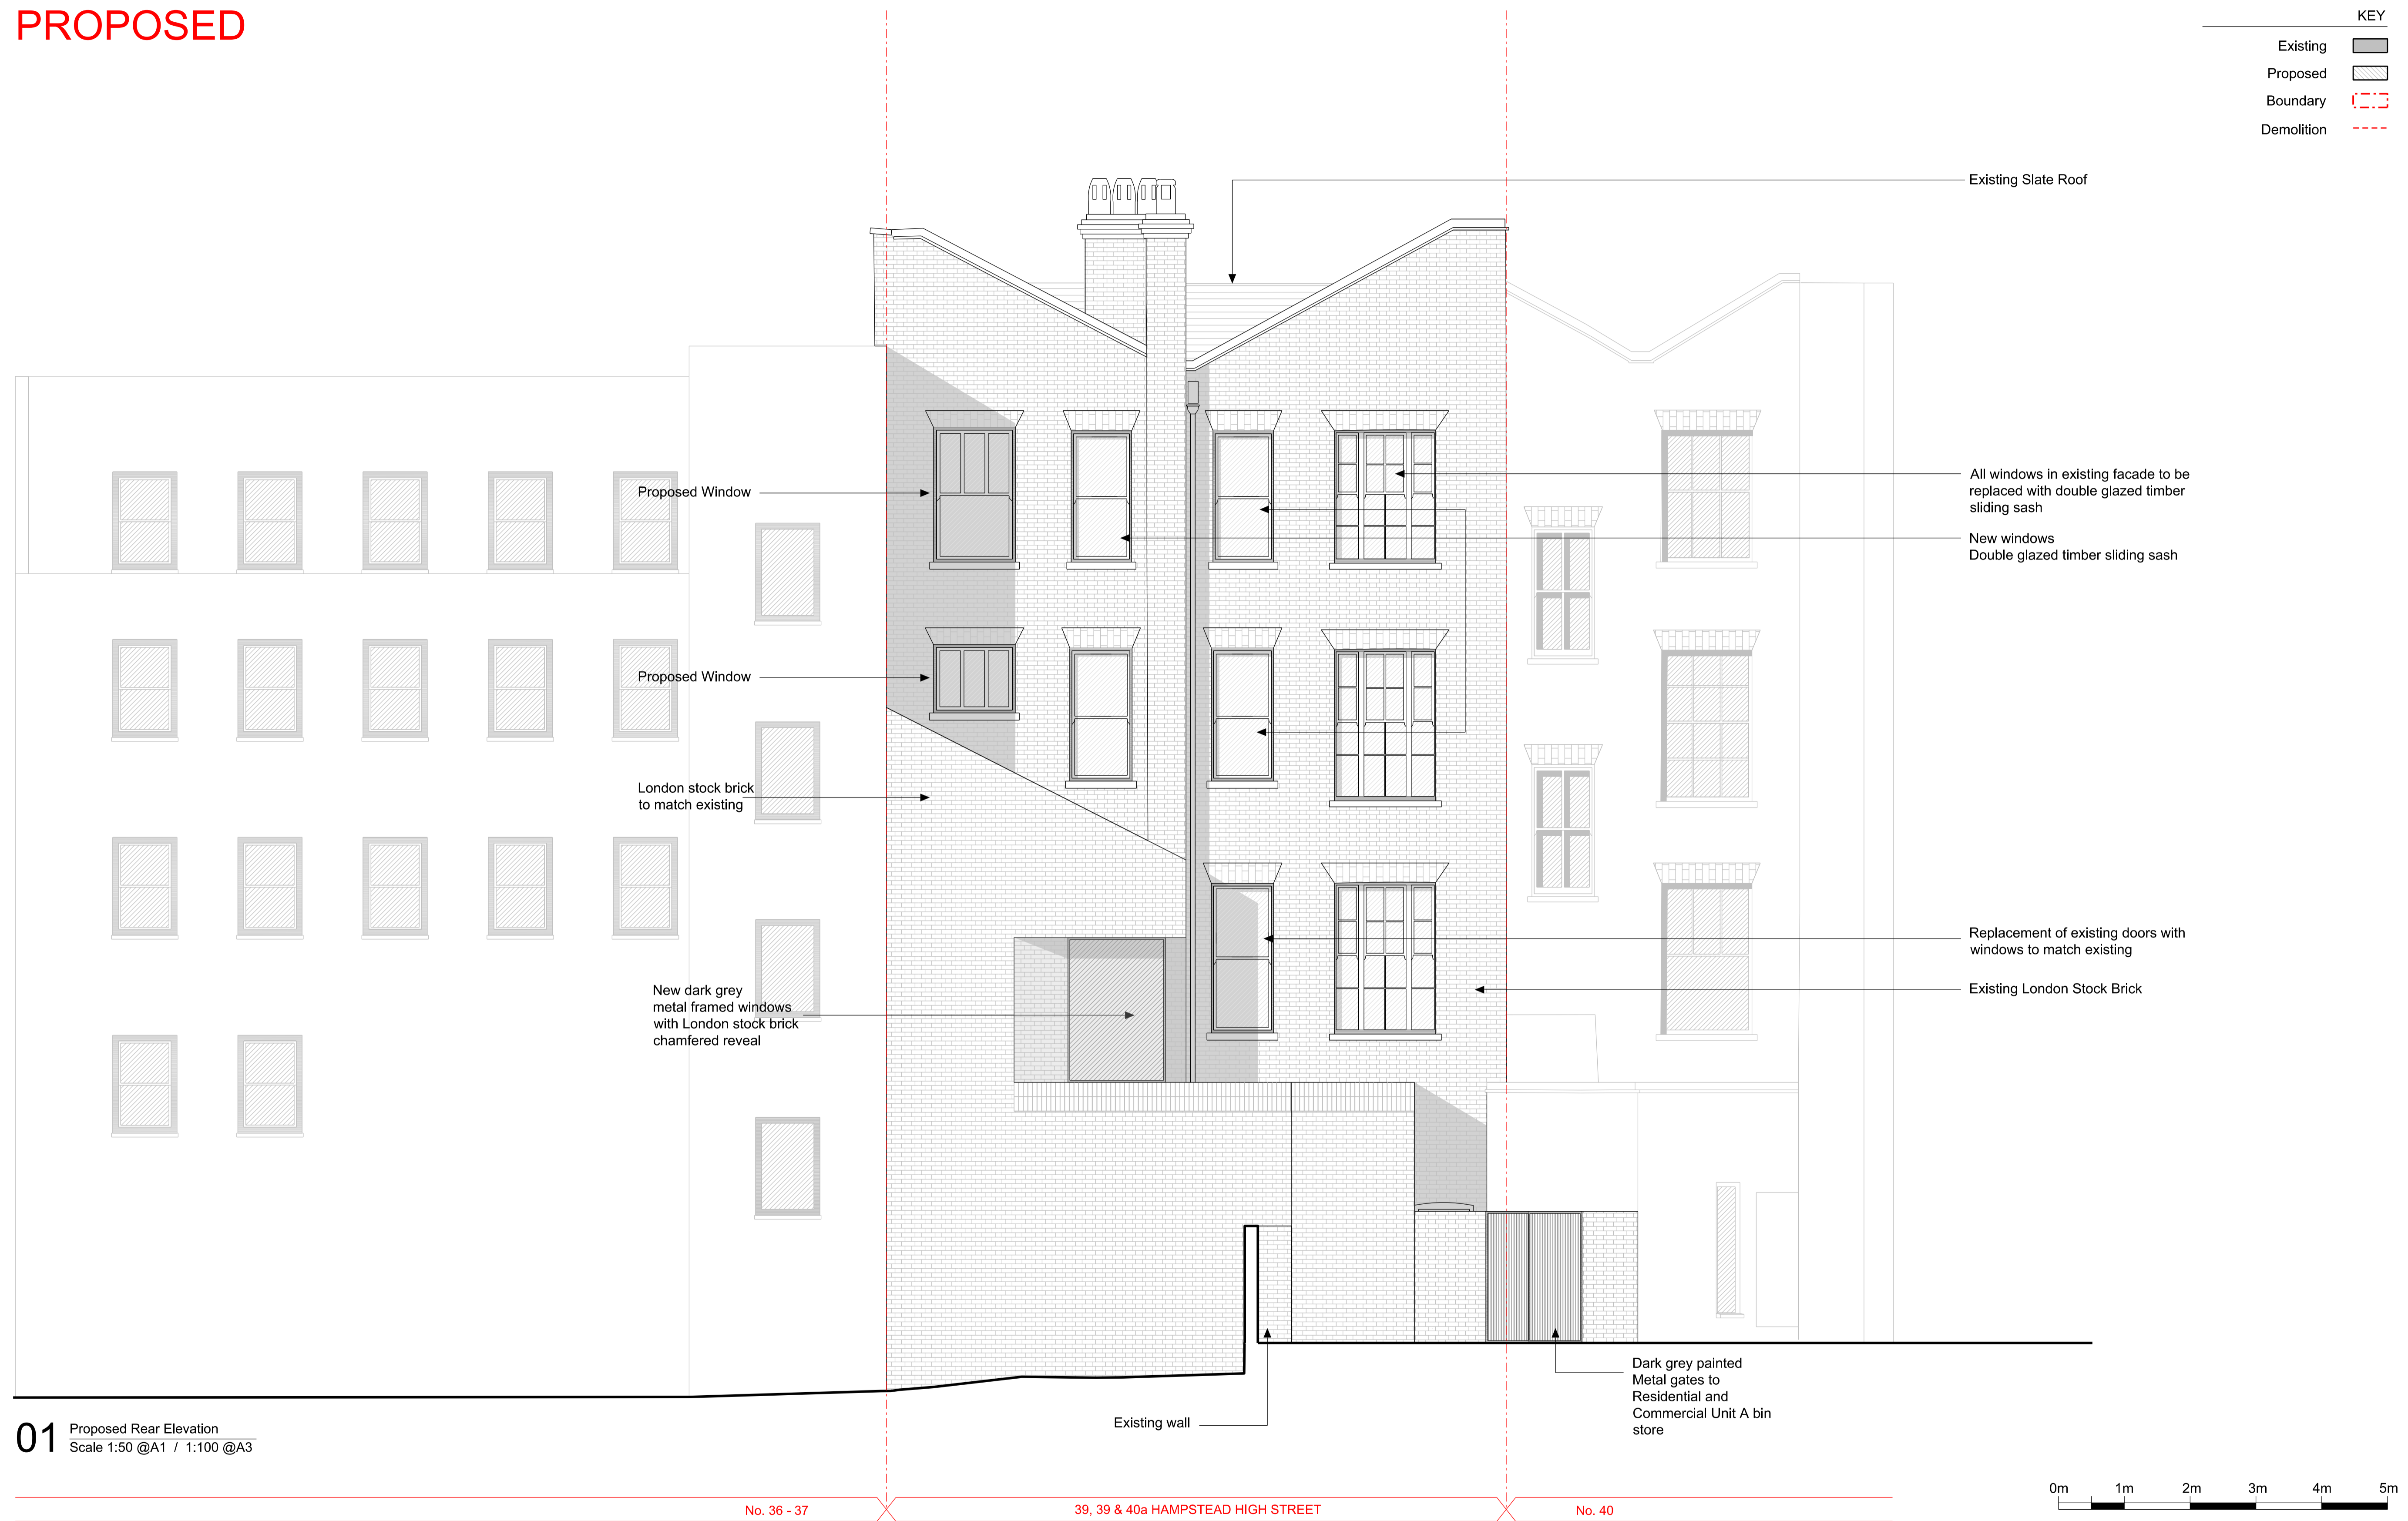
PROPOSED

KEY
Existing
Proposed
Boundary
Demolition

Existing Slate Roof

Proposed Window

All windows in existing facade to be replaced with double glazed timber sliding sash

New windows
Double glazed timber sliding sash

Proposed Window

London stock brick to match existing

New dark grey metal framed windows with London stock brick chamfered reveal

Replacement of existing doors with windows to match existing

Existing London Stock Brick

Dark grey painted Metal gates to Residential and Commercial Unit A bin store

Existing wall

01 Proposed Rear Elevation
Scale 1:50 @A1 / 1:100 @A3

0m 1m 2m 3m 4m 5m

No. 36 - 37
39, 39 & 40a HAMPSTEAD HIGH STREET
No. 40